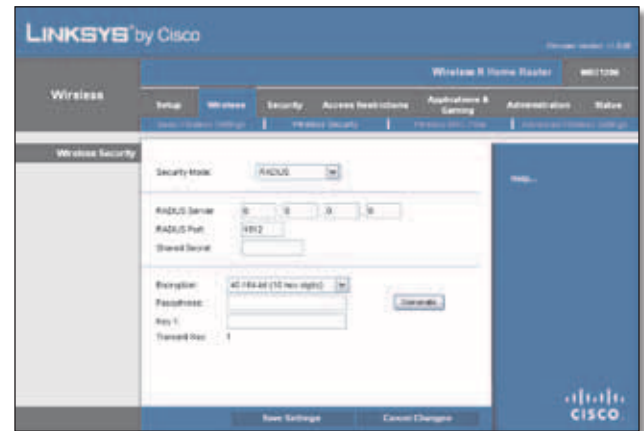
LINKSYS® by Cisco

Firmware Version: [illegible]

Wireless-N Home Router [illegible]

Wireless

Setup | Wireless | Security | Access Restrictions | Applications & Gaming | Administration | Status

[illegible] | Wireless Security | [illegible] | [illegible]

Wireless Security

Security Mode: RADIUS

RADIUS Server: 0 . 0 . 0 . 0
RADIUS Port: 1812
Shared Secret:

Encryption: 40 / 64-bit (10 hex digits)
Passphrase: Generate
Key 1:
Transmit Key: 1

Help...

Save Settings | Cancel Changes

cisco